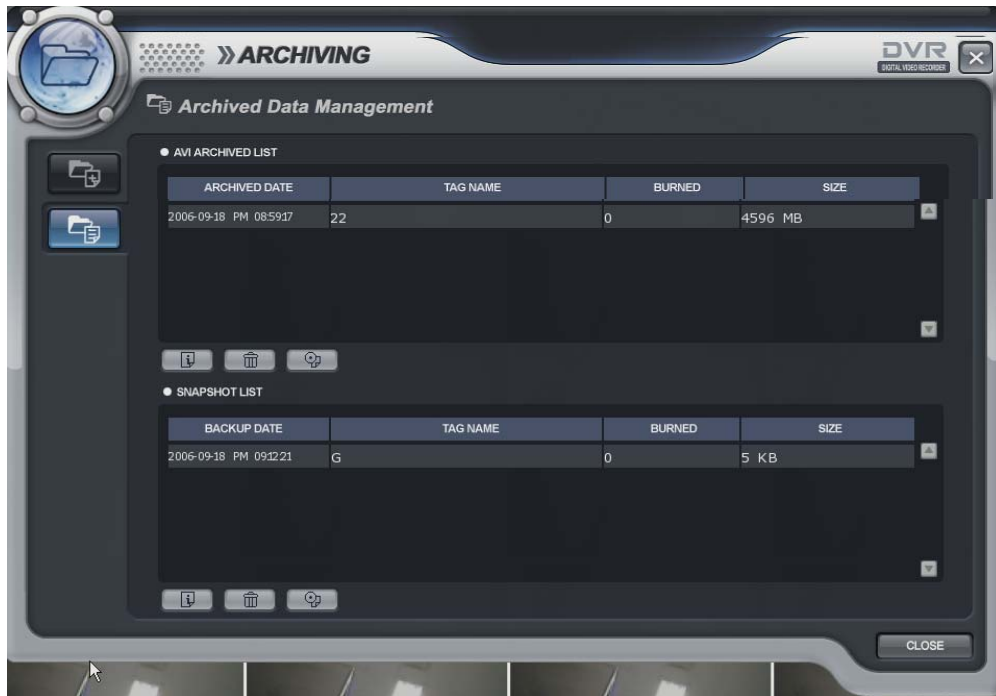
» ARCHIVING

DVR
DIGITAL VIDEO RECORDER

Archived Data Management

AVI ARCHIVED LIST

| ARCHIVED DATE | TAG NAME | BURNED | SIZE |
|---|---|---|---|
| 2006-09-18 PM 08:59:17 | 22 | 0 | 4596 MB |

SNAPSHOT LIST

| BACKUP DATE | TAG NAME | BURNED | SIZE |
|---|---|---|---|
| 2006-09-18 PM 09:12:21 | G | 0 | 5 KB |

CLOSE